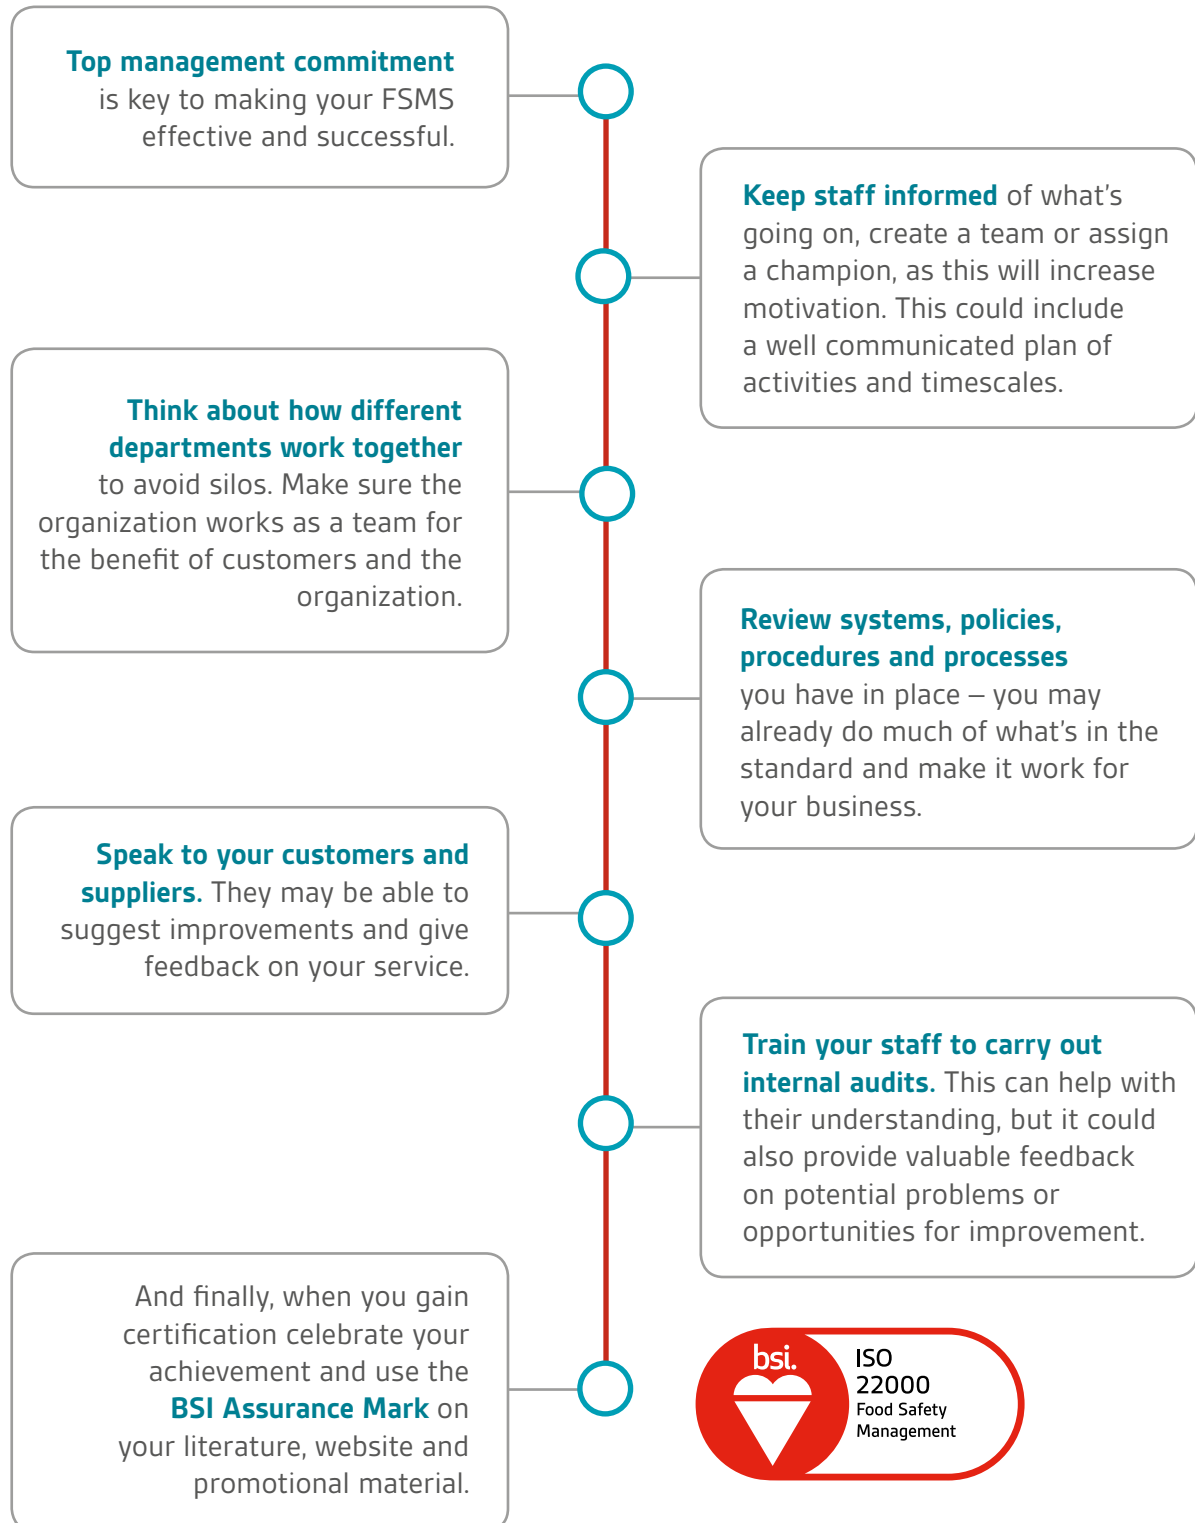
Top management commitment is key to making your FSMS effective and successful.

Keep staff informed of what's going on, create a team or assign a champion, as this will increase motivation. This could include a well communicated plan of activities and timescales.

Think about how different departments work together to avoid silos. Make sure the organization works as a team for the benefit of customers and the organization.

Review systems, policies, procedures and processes you have in place – you may already do much of what's in the standard and make it work for your business.

Speak to your customers and suppliers. They may be able to suggest improvements and give feedback on your service.

Train your staff to carry out internal audits. This can help with their understanding, but it could also provide valuable feedback on potential problems or opportunities for improvement.

And finally, when you gain certification celebrate your achievement and use the BSI Assurance Mark on your literature, website and promotional material.

bsi.

ISO 22000 Food Safety Management